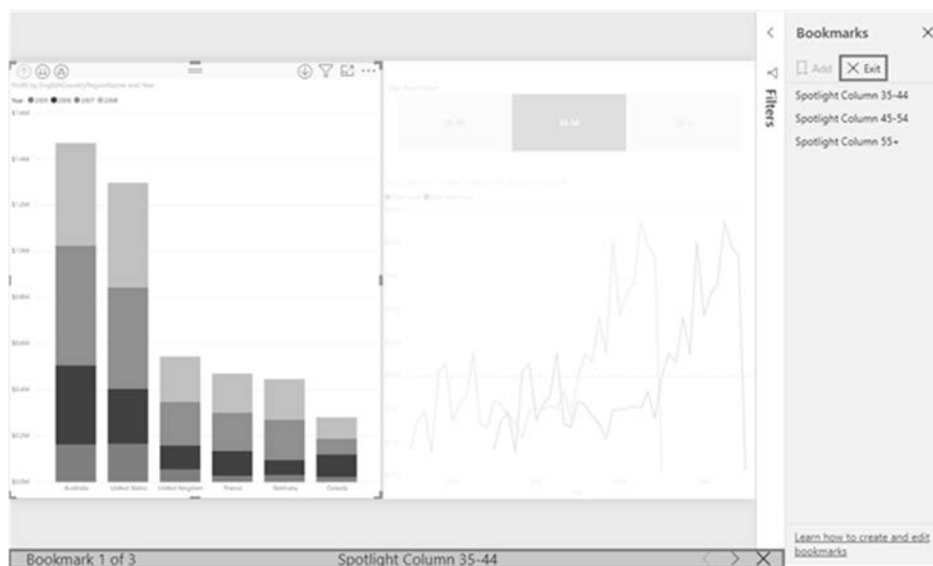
Bookmarks

Add Exit

Filters

Spotlight Column 35-44

Spotlight Column 45-54

Spotlight Column 55+

Profit by EnglishCountryRegionName and Year

Year 2005 2006 2007 2008

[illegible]

Australia United States United Kingdom France Germany Canada

Learn how to create and edit bookmarks

Bookmark 1 of 3 Spotlight Column 35-44